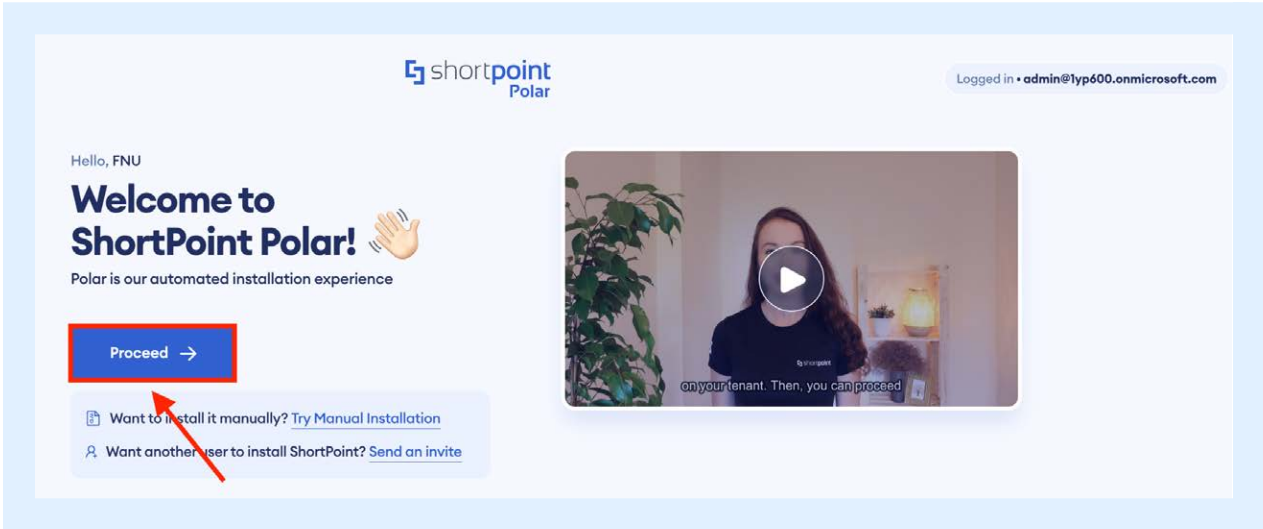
shortpoint Polar

Logged in • admin@1yp600.onmicrosoft.com

Hello, FNU

Welcome to ShortPoint Polar!

Polar is our automated installation experience

Proceed →

Want to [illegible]stall it manually? Try Manual Installation

Want another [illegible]ser to install ShortPoint? Send an invite

shortpoint

on your tenant. Then, you can proceed